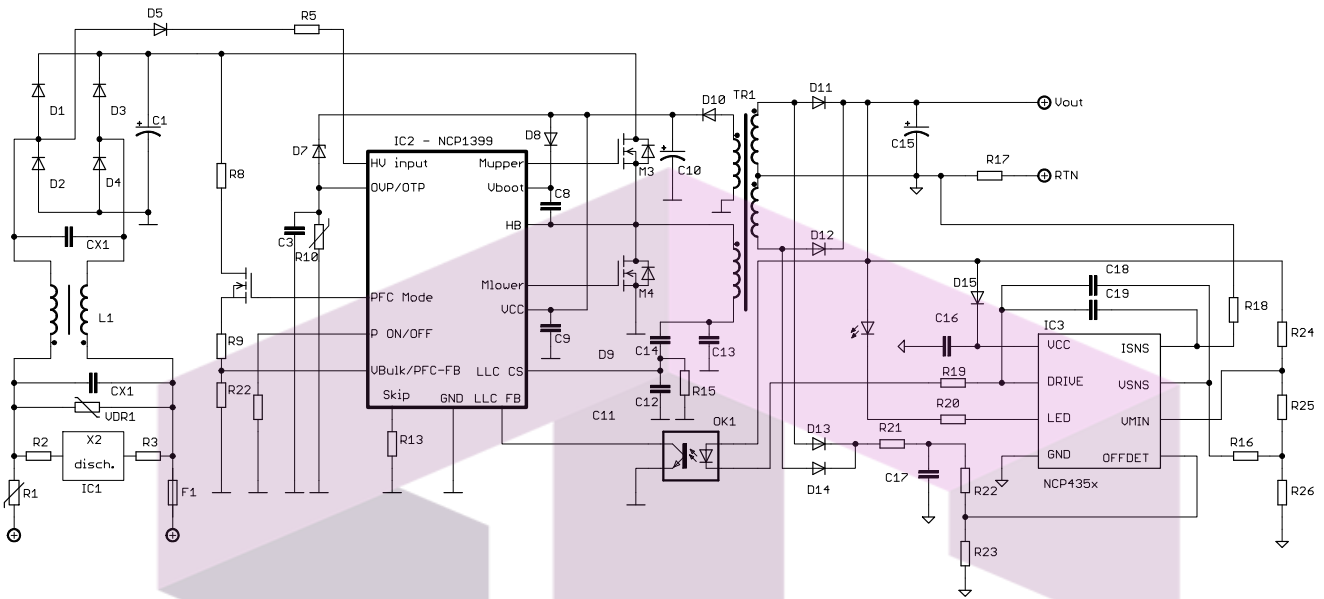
D5
R5
D1
D3
C1
D2
D4
CX1
L1
CX1
VDR1
R2
X2
disch.
IC1
R3
R1
F1
R8
C3
R10
R9
R22
D7
IC2 - NCP1399
HV input
OVP/OTP
PFC Mode
P ON/OFF
VBulk/PFC-FB
Skip
GND
LLC FB
Mupper
Vboot
HB
Mlower
VCC
LLC CS
R13
D8
C8
C9
D9
M3
M4
C10
D10
TR1
C14
C13
C12
R15
C11
OK1
D11
D12
D13
D14
R21
C17
R22
R23
C15
R17
Vout
RTN
D15
C18
C19
C16
IC3
VCC
DRIVE
LED
GND
ISNS
VSNS
VMIN
OFFDET
NCP435x
R19
R20
R18
R24
R25
R16
R26